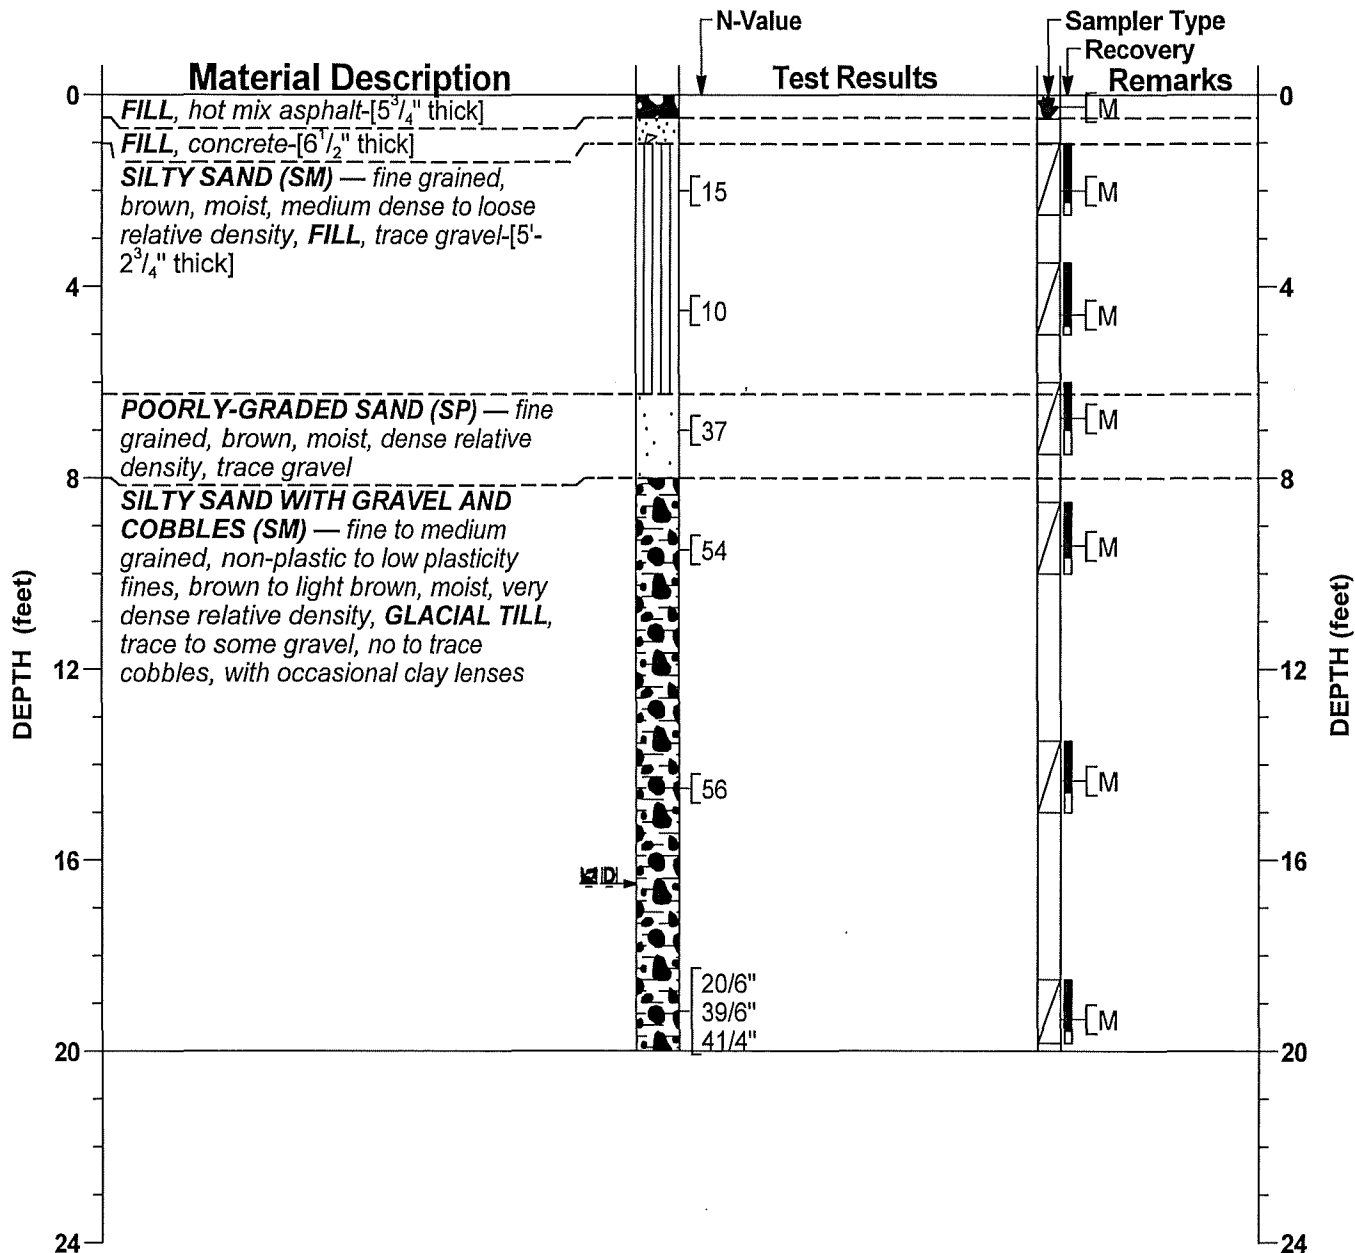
N-Value

Sampler Type

Recovery

Material Description

Test Results

Remarks

0

FILL, hot mix asphalt-[$5^3/_4$" thick]

FILL, concrete-[$6^1/_2$" thick]

SILTY SAND (SM) — fine grained, brown, moist, medium dense to loose relative density, FILL, trace gravel-[5'-$2^3/_4$" thick]

POORLY-GRADED SAND (SP) — fine grained, brown, moist, dense relative density, trace gravel

SILTY SAND WITH GRAVEL AND COBBLES (SM) — fine to medium grained, non-plastic to low plasticity fines, brown to light brown, moist, very dense relative density, GLACIAL TILL, trace to some gravel, no to trace cobbles, with occasional clay lenses

4

8

12

16

20

24

DEPTH (feet)

15

10

37

54

56

20/6"
39/6"
41/4"

M

M

M

M

M

M

M

ID

0

4

8

12

16

20

24

DEPTH (feet)